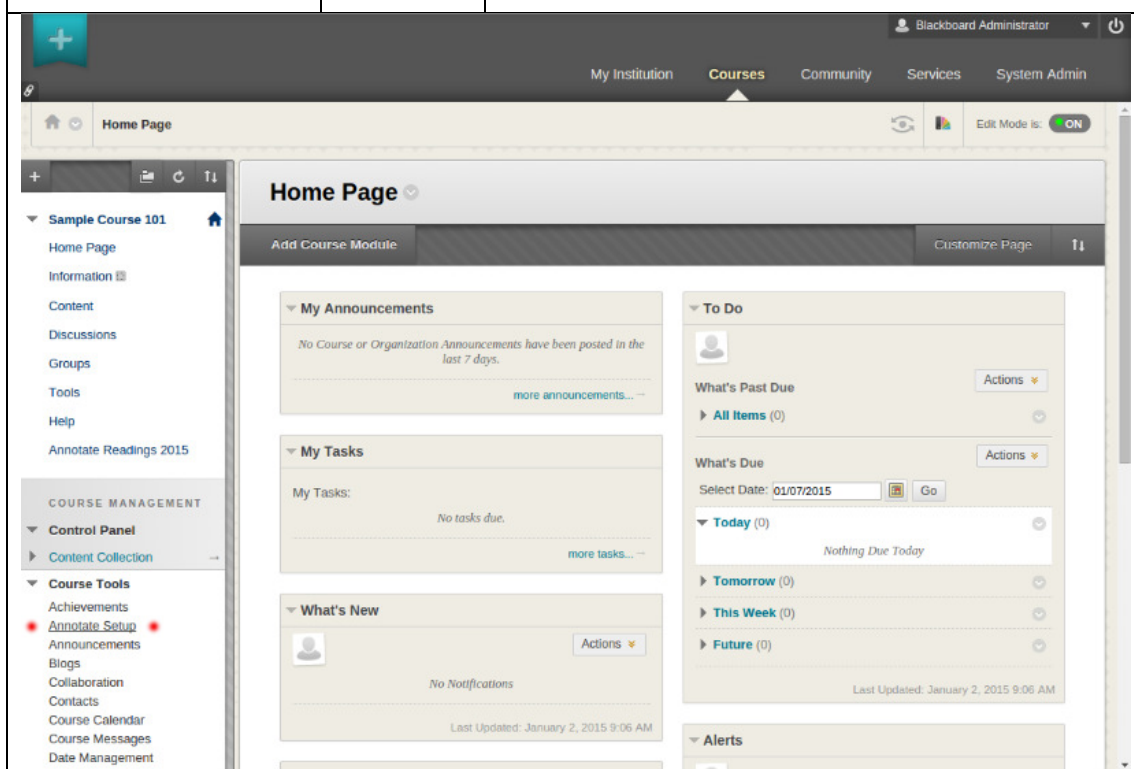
Blackboard Administrator

My Institution Courses Community Services System Admin

Home Page

Edit Mode is: ON

Sample Course 101
Home Page
Information
Content
Discussions
Groups
Tools
Help
Annotate Readings 2015

COURSE MANAGEMENT
Control Panel
Content Collection
Course Tools
Achievements
Annotate Setup
Announcements
Blogs
Collaboration
Contacts
Course Calendar
Course Messages
Date Management

Home Page

Add Course Module

Customize Page

My Announcements

No Course or Organization Announcements have been posted in the last 7 days.

more announcements...

My Tasks

My Tasks:

No tasks due.

more tasks...

What's New

Actions

No Notifications

Last Updated: January 2, 2015 9:06 AM

To Do

What's Past Due

Actions

All Items (0)

What's Due

Actions

Select Date: 01/07/2015 Go

Today (0)

Nothing Due Today

Tomorrow (0)

This Week (0)

Future (0)

Last Updated: January 2, 2015 9:06 AM

Alerts